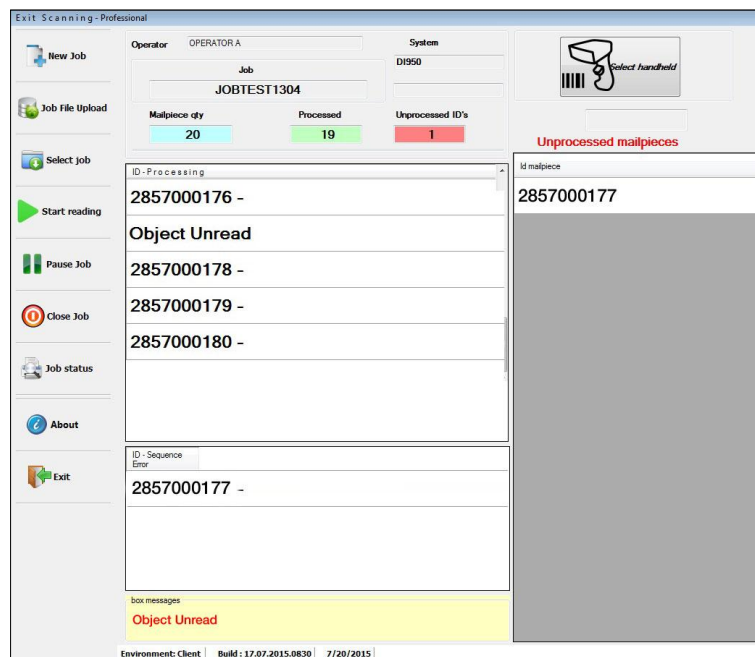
Exit Scanning - Professional

New Job

Job File Upload

Select job

Start reading

Pause Job

Close Job

Job status

About

Exit

Operator OPERATOR A

System
DI950

Job
JOBTEST1304

Select handheld

Mailpiece qty
20

Processed
19

Unprocessed ID's
1

Unprocessed mailpieces

ID - Processing

2857000176 -

Object Unread

2857000178 -

2857000179 -

2857000180 -

Id mailpiece

2857000177

ID - Sequence Error

2857000177 -

box messages

Object Unread

Environment: Client | Build : 17.07.2015.0830 | 7/20/2015